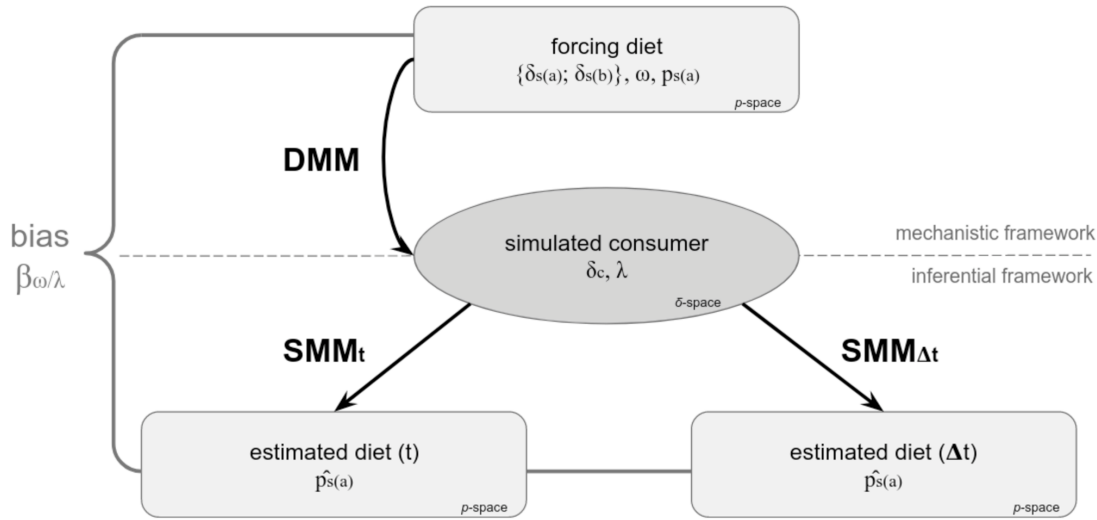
forcing diet
$\{\delta_{s(a)}; \delta_{s(b)}\}$, $\omega$, $p_{s(a)}$
p-space

DMM

bias
$\beta_{\omega/\lambda}$

mechanistic framework

simulated consumer
$\delta_c$, $\lambda$
δ-space

inferential framework

$SMM_t$

$SMM_{\Delta t}$

estimated diet (t)
$\hat{p}_{s(a)}$
p-space

estimated diet ($\Delta$t)
$\hat{p}_{s(a)}$
p-space